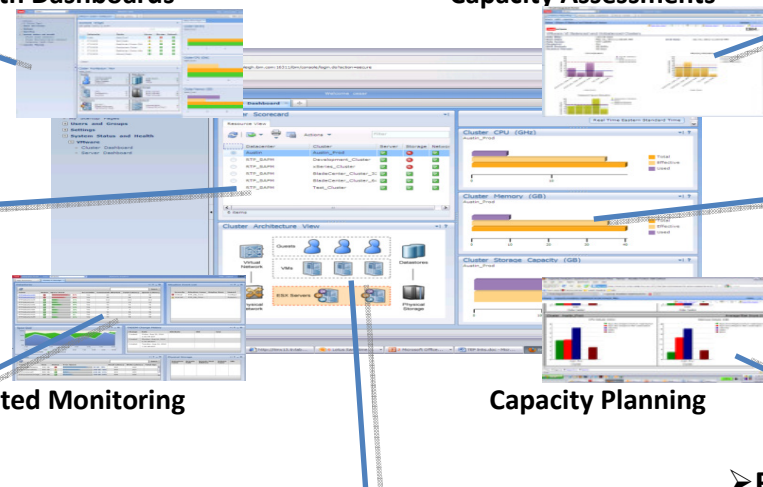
h Dashboards

Capacity Assessments

Dashboard

r Scorecard

Resource View

Actions

| Datacenter | Cluster | Server | Storage | Network |
|---|---|---|---|---|
| Austin | Austin_Prod | | | |
| STF_SAPM | Development_Cluster | | | |
| STF_SAPM | xSeries_Cluster | | | |
| STF_SAPM | BladeCenter_Cluster_S | | | |
| STF_SAPM | BladeCenter_Cluster_S | | | |
| STF_SAPM | Test_Cluster | | | |

6 items

Users and Groups

Settings

System Status and Health

VMware

Cluster Dashboard

Server Dashboard

Cluster Architecture View

Guests

VMs

Virtual Network

ESX Servers

Datastores

Physical Storage

Physical Network

Real Time System Standard Time

Cluster CPU (GHz)

Austin_Prod

Total

Effective

Used

Cluster Memory (GB)

Austin_Prod

Total

Effective

Used

Cluster Storage Capacity (GB)

Austin_Prod

ted Monitoring

Capacity Planning

➢R